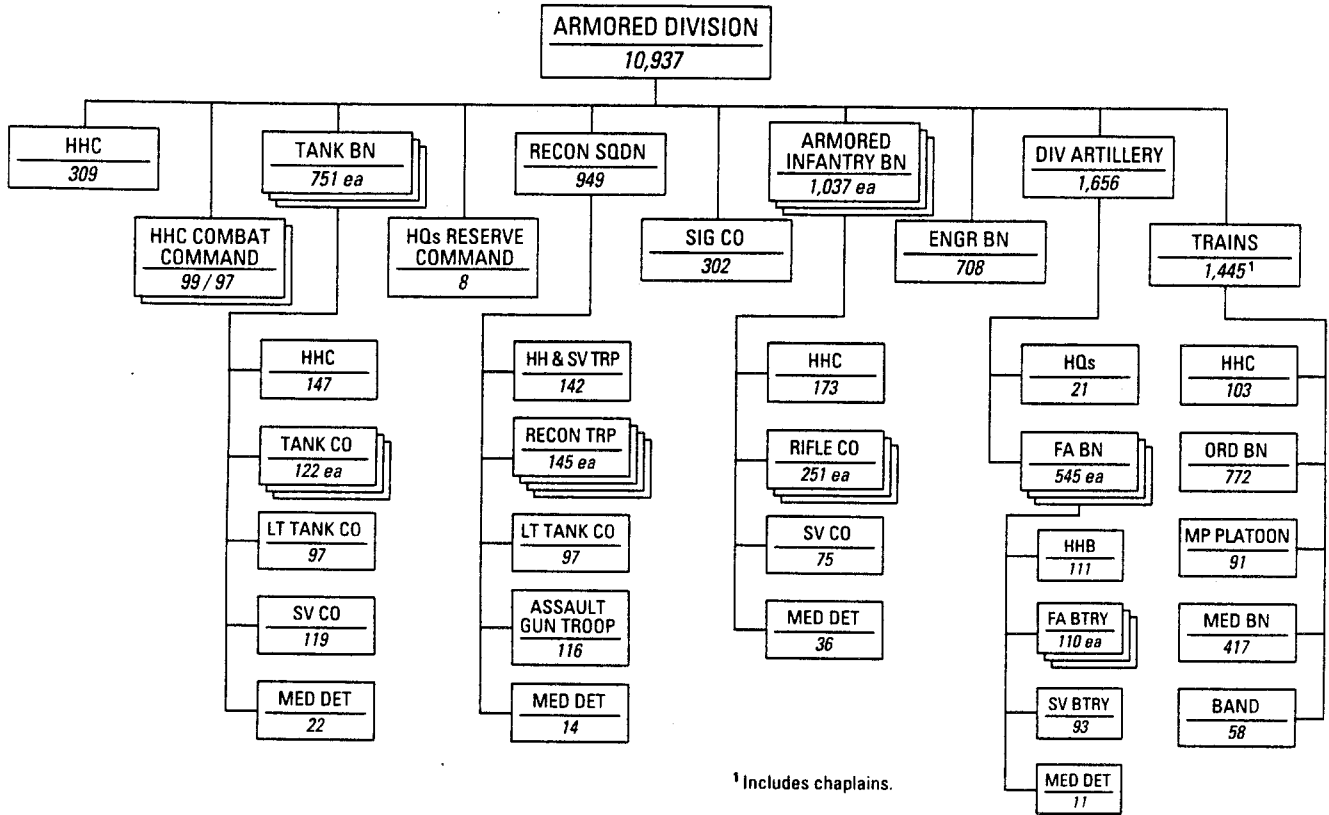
ARMORED DIVISION
10,937

HHC
309

HHC COMBAT COMMAND
99 / 97

TANK BN
751 ea

HQs RESERVE COMMAND
8

RECON SQDN
949

SIG CO
302

ARMORED INFANTRY BN
1,037 ea

ENGR BN
708

DIV ARTILLERY
1,656

TRAINS
1,445$^1$

HHC
147

TANK CO
122 ea

LT TANK CO
97

SV CO
119

MED DET
22

HH & SV TRP
142

RECON TRP
145 ea

LT TANK CO
97

ASSAULT GUN TROOP
116

MED DET
14

HHC
173

RIFLE CO
251 ea

SV CO
75

MED DET
36

HQs
21

FA BN
545 ea

HHB
111

FA BTRY
110 ea

SV BTRY
93

MED DET
11

HHC
103

ORD BN
772

MP PLATOON
91

MED BN
417

BAND
58

$^1$ Includes chaplains.